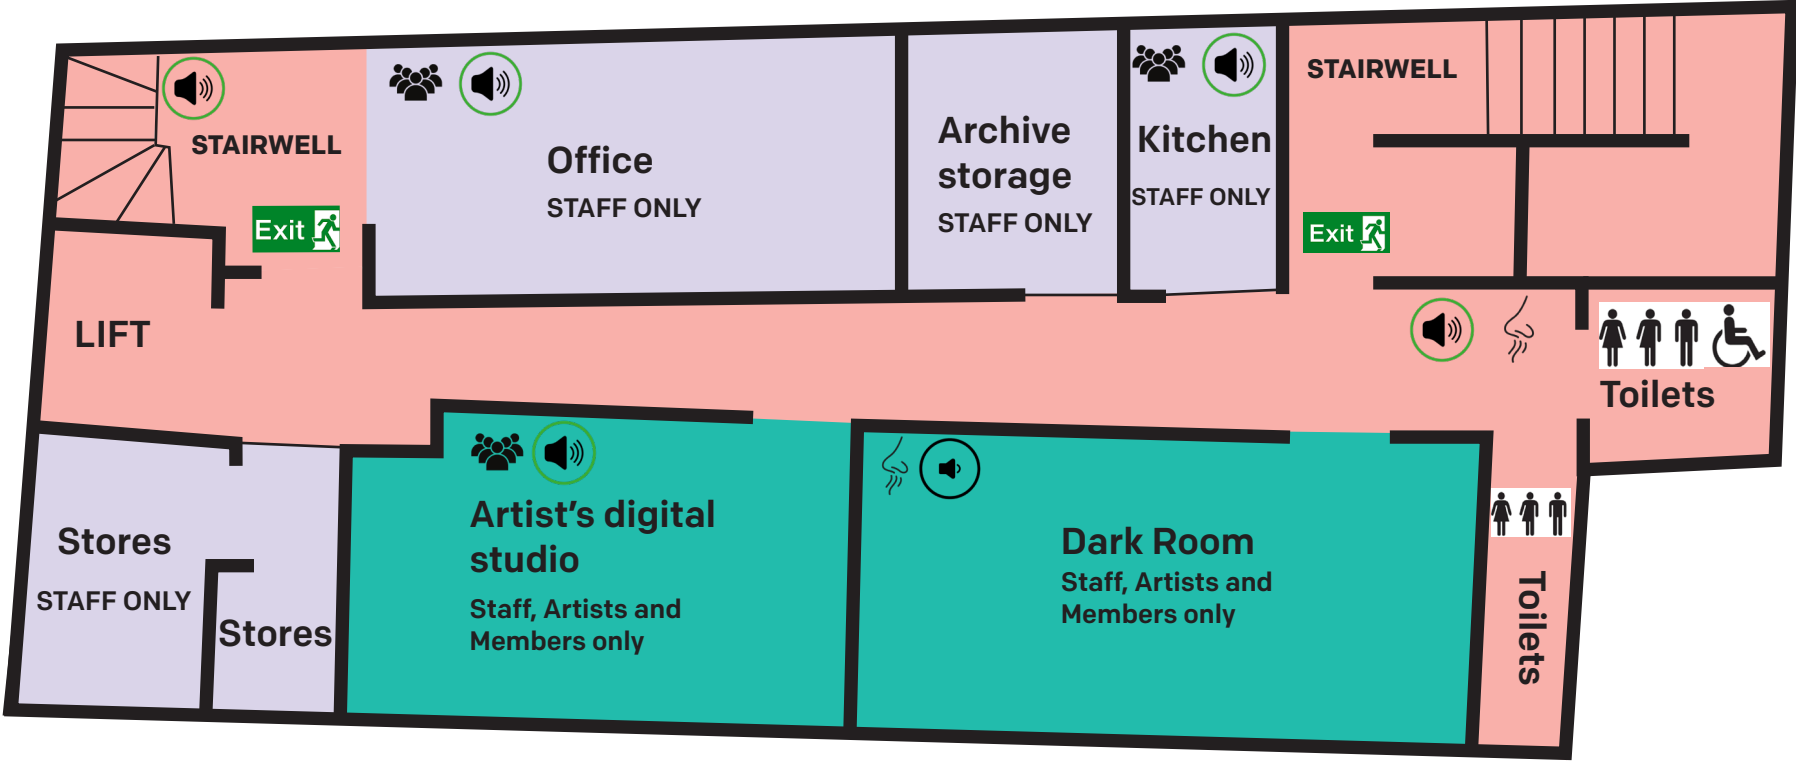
STAIRWELL

Exit

Office
STAFF ONLY

Archive storage
STAFF ONLY

Kitchen
STAFF ONLY

STAIRWELL

Exit

LIFT

Toilets

Stores
STAFF ONLY

Stores

Artist's digital studio
Staff, Artists and Members only

Dark Room
Staff, Artists and Members only

Toilets